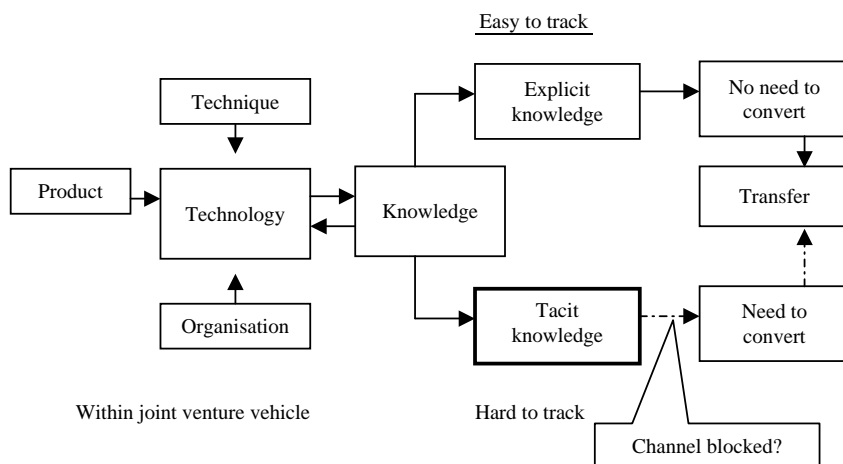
Easy to track

Technique

Product

Technology

Organisation

Knowledge

Explicit knowledge

No need to convert

Transfer

Tacit knowledge

Need to convert

Within joint venture vehicle

Hard to track

Channel blocked?